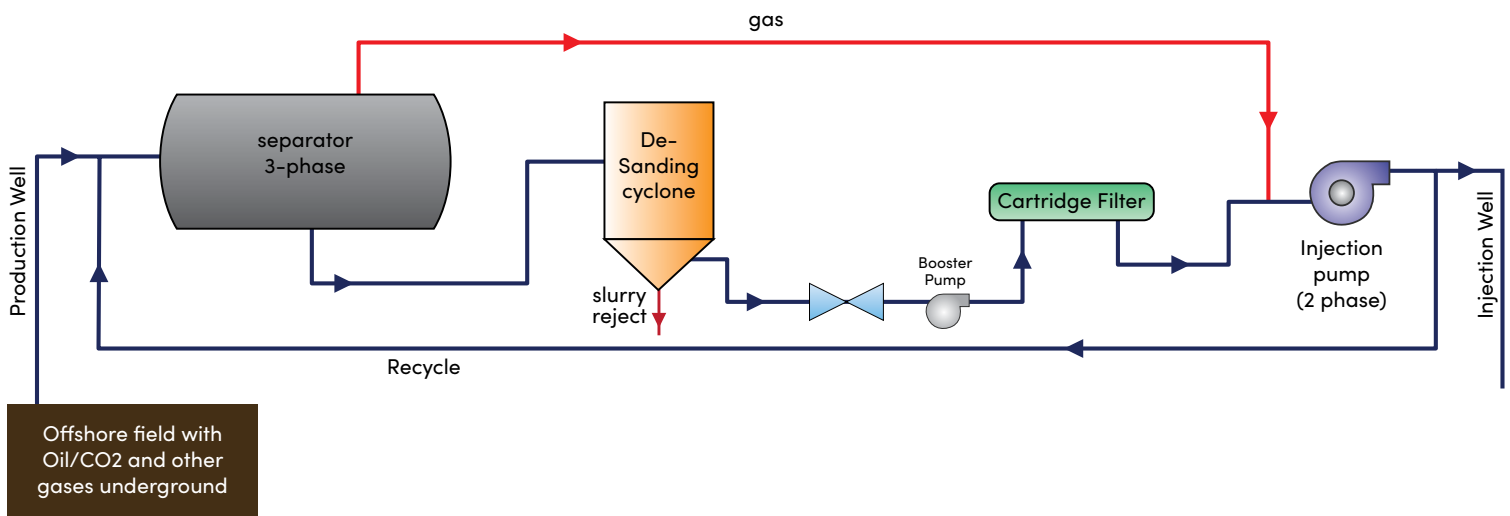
gas

Production Well

separator 3-phase

De-Sanding cyclone

slurry reject

Booster Pump

Cartridge Filter

Injection pump (2 phase)

Injection Well

Recycle

Offshore field with Oil/CO2 and other gases underground